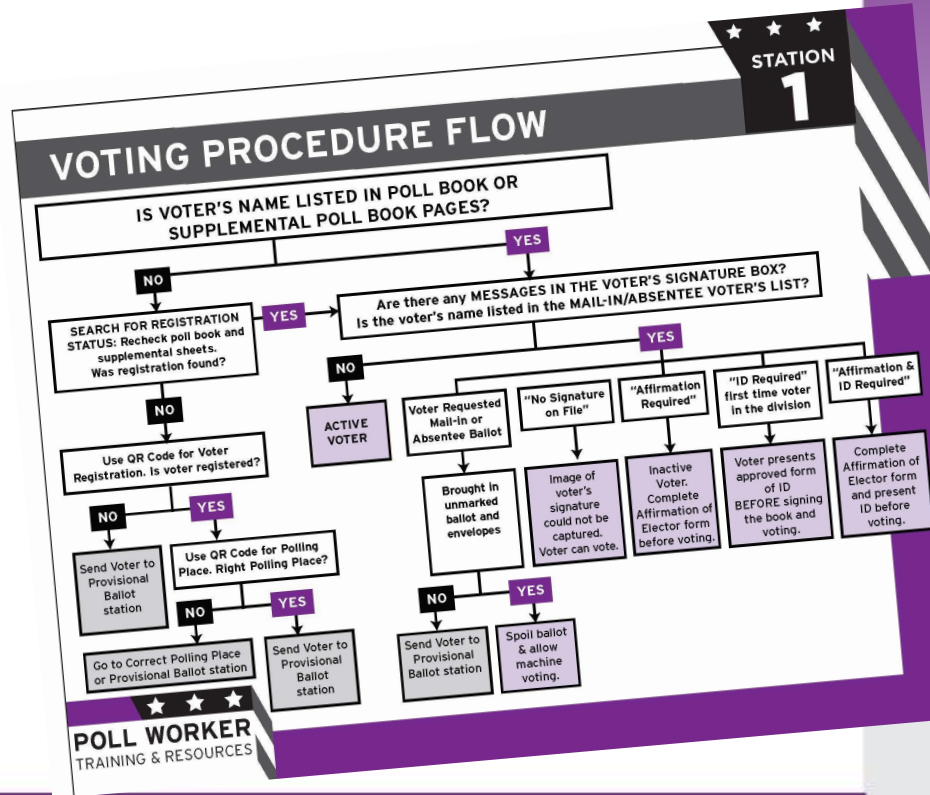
STATION
1

VOTING PROCEDURE FLOW

IS VOTER'S NAME LISTED IN POLL BOOK OR SUPPLEMENTAL POLL BOOK PAGES?

NO

YES

SEARCH FOR REGISTRATION STATUS: Recheck poll book and supplemental sheets. Was registration found?

YES

Are there any MESSAGES IN THE VOTER'S SIGNATURE BOX? Is the voter's name listed in the MAIL-IN/ABSENTEE VOTER'S LIST?

NO

Use QR Code for Voter Registration. Is voter registered?

NO

YES

Send Voter to Provisional Ballot station

Use QR Code for Polling Place. Right Polling Place?

NO

YES

Go to Correct Polling Place or Provisional Ballot station

Send Voter to Provisional Ballot station

YES

NO

ACTIVE VOTER

Voter Requested Mail-in or Absentee Ballot

Brought in unmarked ballot and envelopes

NO

YES

Send Voter to Provisional Ballot station

Spoil ballot & allow machine voting.

"No Signature on File"

Image of voter's signature could not be captured. Voter can vote.

"Affirmation Required"

Inactive Voter. Complete Affirmation of Elector form before voting.

"ID Required" first time voter in the division

Voter presents approved form of ID BEFORE signing the book and voting.

"Affirmation & ID Required"

Complete Affirmation of Elector form and present ID before voting.

POLL WORKER
TRAINING & RESOURCES